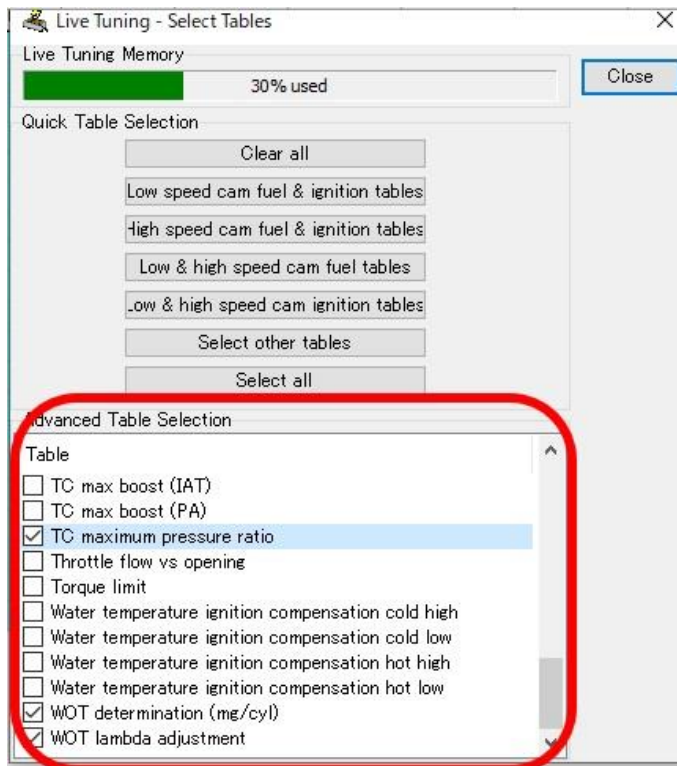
Live Tuning - Select Tables

Live Tuning Memory

30% used

Close

Quick Table Selection

Clear all

Low speed cam fuel & ignition tables

High speed cam fuel & ignition tables

Low & high speed cam fuel tables

Low & high speed cam ignition tables

Select other tables

Select all

Advanced Table Selection

Table

TC max boost (IAT)

TC max boost (PA)

TC maximum pressure ratio

Throttle flow vs opening

Torque limit

Water temperature ignition compensation cold high

Water temperature ignition compensation cold low

Water temperature ignition compensation hot high

Water temperature ignition compensation hot low

WOT determination (mg/cyl)

WOT lambda adjustment